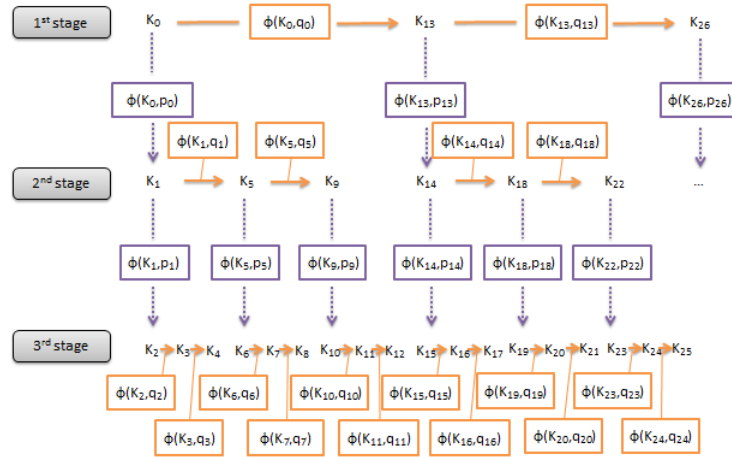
1st stage

$K_0$ $\phi(K_0,q_0)$ $K_{13}$ $\phi(K_{13},q_{13})$ $K_{26}$

$\phi(K_0,p_0)$ $\phi(K_{13},p_{13})$ $\phi(K_{26},p_{26})$

$\phi(K_1,q_1)$ $\phi(K_5,q_5)$ $\phi(K_{14},q_{14})$ $\phi(K_{18},q_{18})$

2nd stage

$K_1$ $K_5$ $K_9$ $K_{14}$ $K_{18}$ $K_{22}$ ...

$\phi(K_1,p_1)$ $\phi(K_5,p_5)$ $\phi(K_9,p_9)$ $\phi(K_{14},p_{14})$ $\phi(K_{18},p_{18})$ $\phi(K_{22},p_{22})$

3rd stage

$K_2$ $K_3$ $K_4$ $K_6$ $K_7$ $K_8$ $K_{10}$ $K_{11}$ $K_{12}$ $K_{15}$ $K_{16}$ $K_{17}$ $K_{19}$ $K_{20}$ $K_{21}$ $K_{23}$ $K_{24}$ $K_{25}$

$\phi(K_2,q_2)$ $\phi(K_6,q_6)$ $\phi(K_{10},q_{10})$ $\phi(K_{15},q_{15})$ $\phi(K_{19},q_{19})$ $\phi(K_{23},q_{23})$

$\phi(K_3,q_3)$ $\phi(K_7,q_7)$ $\phi(K_{11},q_{11})$ $\phi(K_{16},q_{16})$ $\phi(K_{20},q_{20})$ $\phi(K_{24},q_{24})$